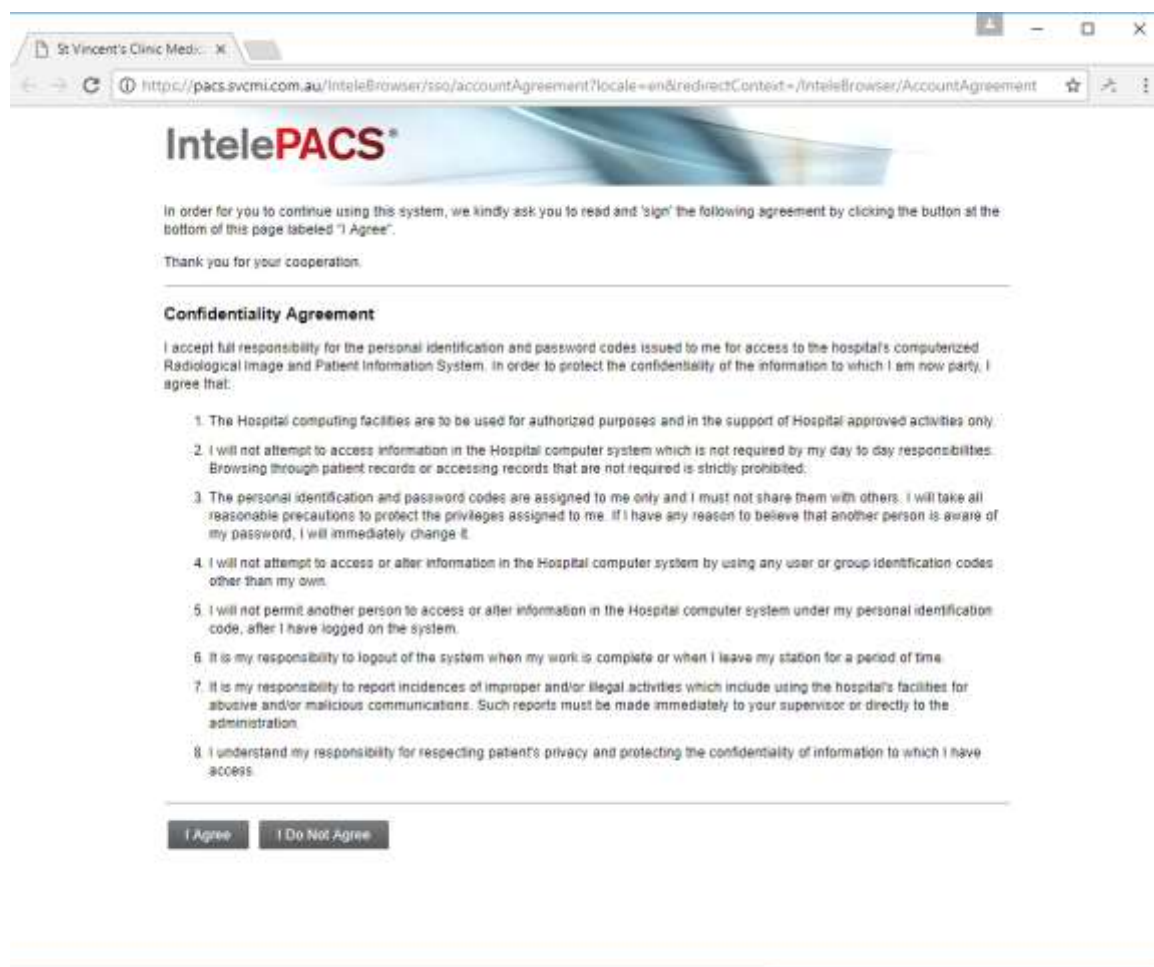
St Vincent's Clinic Medic ×

https://pacs.svcmi.com.au/InteleBrowser/sso/accountAgreement?locale=en&redirectContext=/InteleBrowser/AccountAgreement

IntelePACS®

In order for you to continue using this system, we kindly ask you to read and 'sign' the following agreement by clicking the button at the bottom of this page labeled "I Agree".

Thank you for your cooperation.

Confidentiality Agreement

I accept full responsibility for the personal identification and password codes issued to me for access to the hospital's computerized Radiological Image and Patient Information System. In order to protect the confidentiality of the information to which I am now party, I agree that:

1. The Hospital computing facilities are to be used for authorized purposes and in the support of Hospital approved activities only.

2. I will not attempt to access information in the Hospital computer system which is not required by my day to day responsibilities. Browsing through patient records or accessing records that are not required is strictly prohibited.

3. The personal identification and password codes are assigned to me only and I must not share them with others. I will take all reasonable precautions to protect the privileges assigned to me. If I have any reason to believe that another person is aware of my password, I will immediately change it.

4. I will not attempt to access or alter information in the Hospital computer system by using any user or group identification codes other than my own.

5. I will not permit another person to access or alter information in the Hospital computer system under my personal identification code, after I have logged on the system.

6. It is my responsibility to logout of the system when my work is complete or when I leave my station for a period of time.

7. It is my responsibility to report incidences of improper and/or illegal activities which include using the hospital's facilities for abusive and/or malicious communications. Such reports must be made immediately to your supervisor or directly to the administration.

8. I understand my responsibility for respecting patient's privacy and protecting the confidentiality of information to which I have access.

I Agree

I Do Not Agree